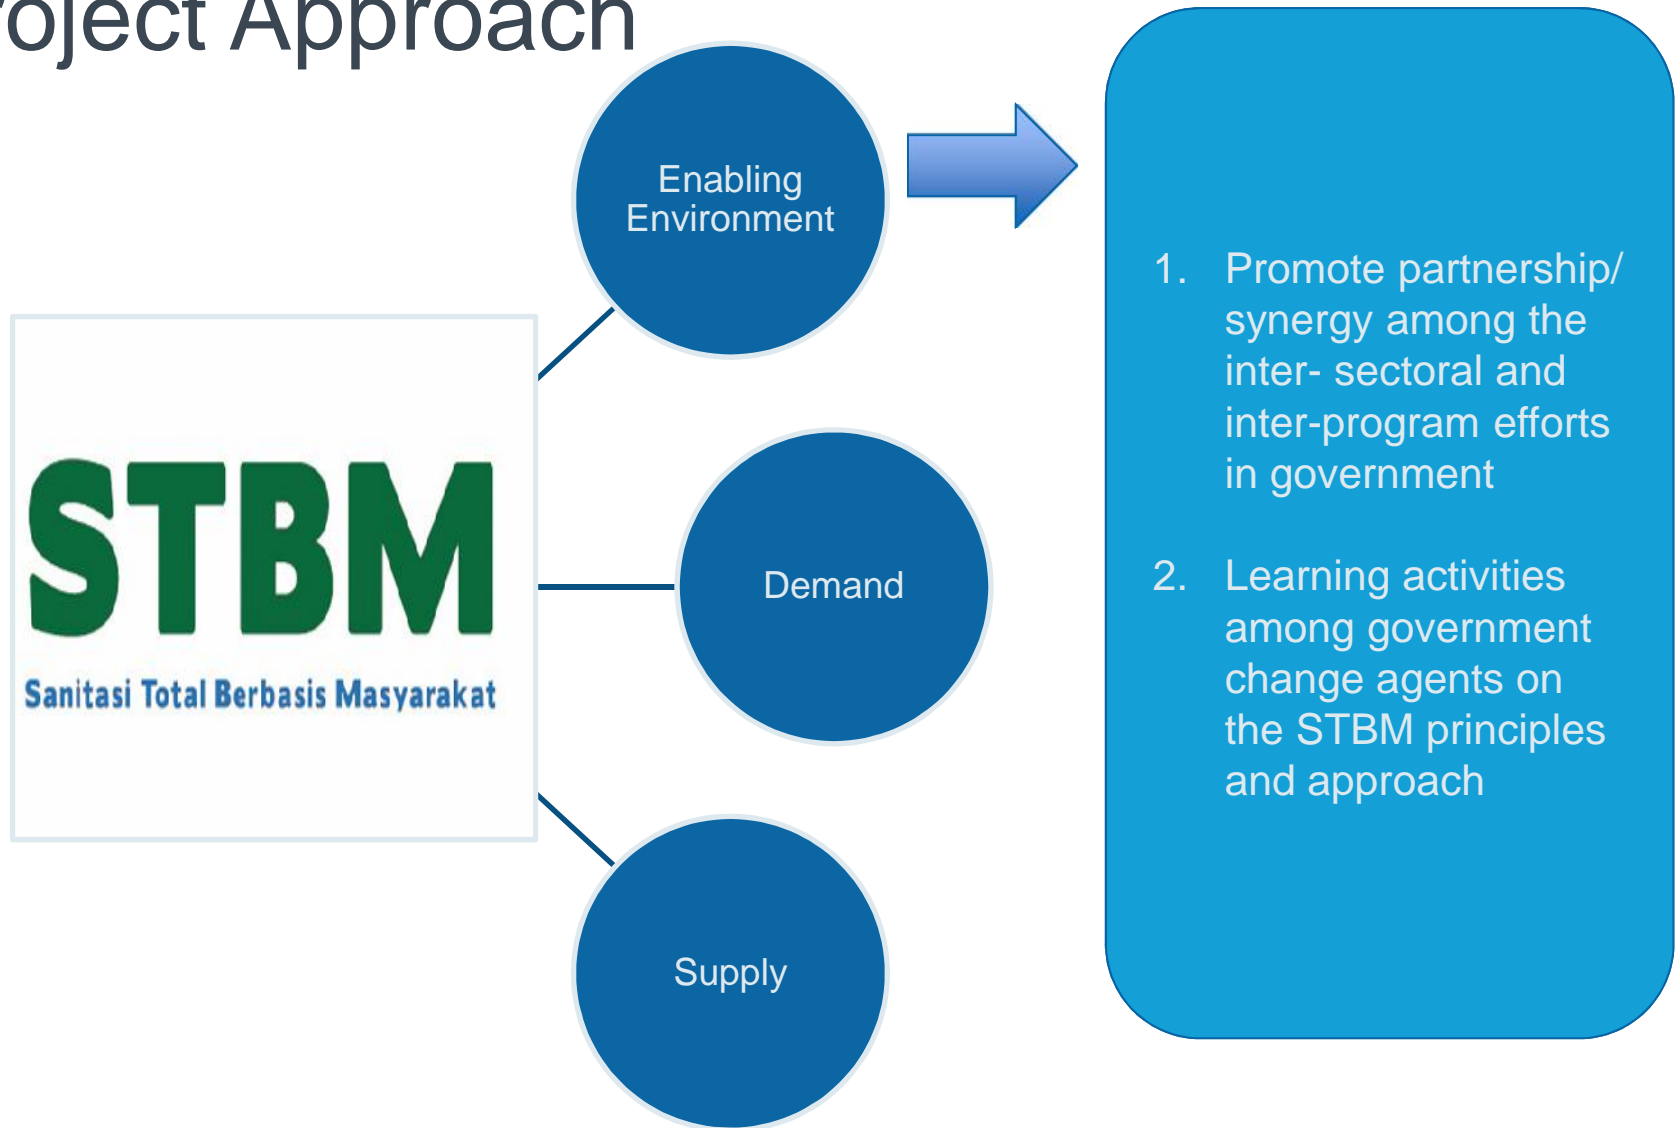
oject Approach

STBM
Sanitasi Total Berbasis Masyarakat

Enabling Environment

Demand

Supply

1. Promote partnership/ synergy among the inter- sectoral and inter-program efforts in government

2. Learning activities among government change agents on the STBM principles and approach